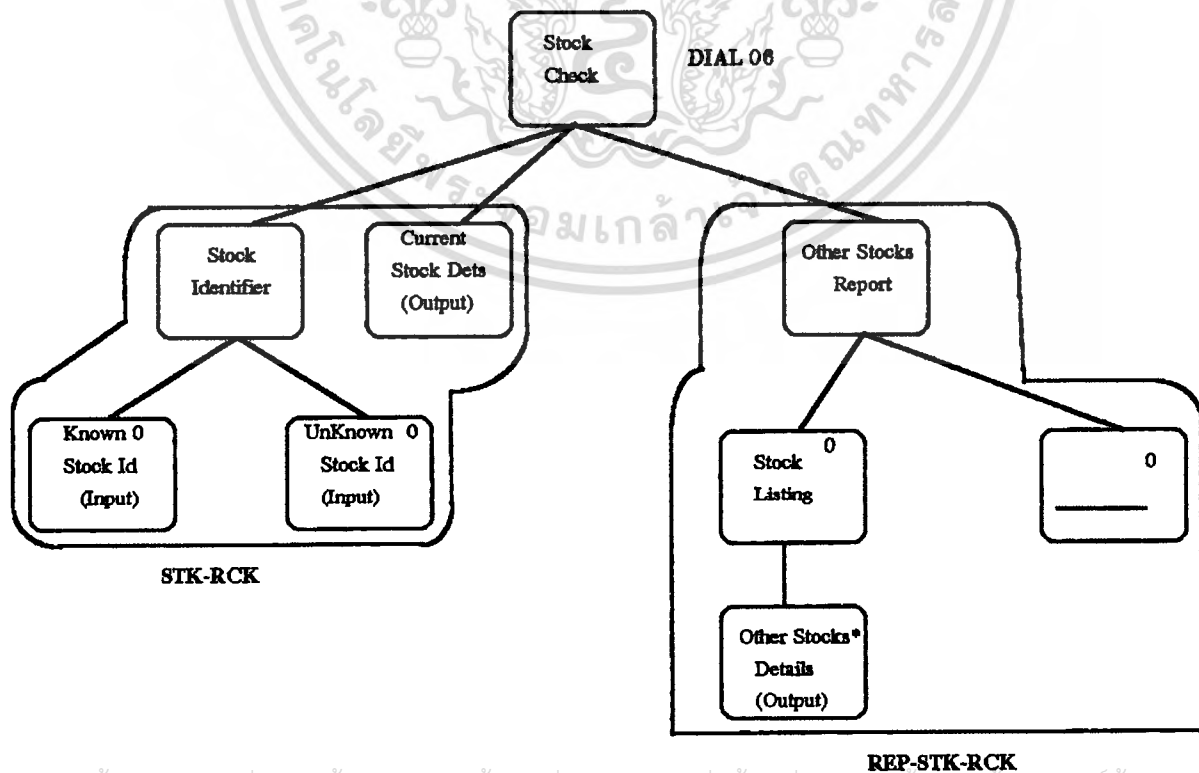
Stock Check

DIAL 06

Stock Identifier

Current Stock Dets (Output)

Other Stocks Report

Known 0 Stock Id (Input)

UnKnown 0 Stock Id (Input)

Stock Listing 0

0

STK-RCK

Other Stocks* Details (Output)

REP-STK-RCK